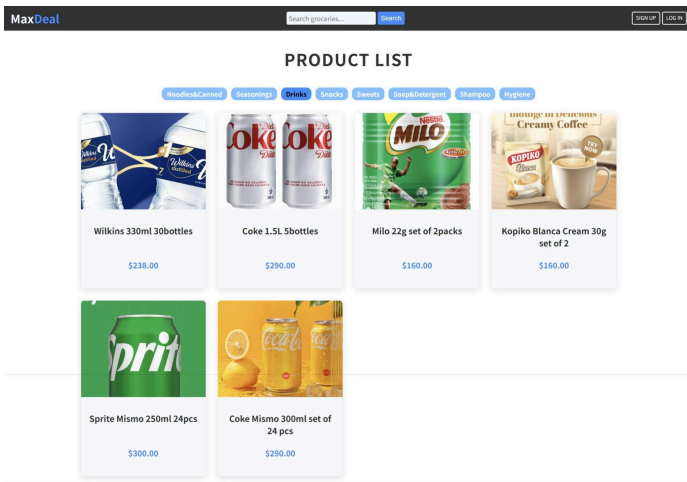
MaxDeal

Search groceries... Search

SIGN UP LOG IN

PRODUCT LIST

Noodles&Canned Seasonings Drinks Snacks Sweets Soap&Detergent Shampoo Hygiene

Wilkins 330ml 30bottles

$238.00

Coke 1.5L 5bottles

$290.00

Milo 22g set of 2packs

$160.00

Kopiko Blanca Cream 30g set of 2

$160.00

Sprite Mismo 250ml 24pcs

$300.00

Coke Mismo 300ml set of 24 pcs

$290.00